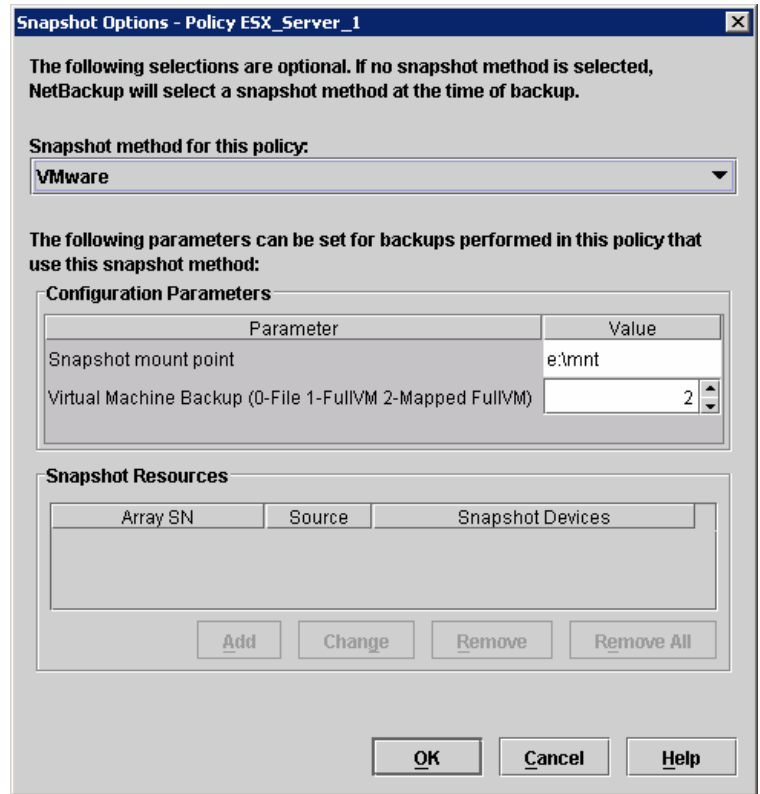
Snapshot Options - Policy ESX_Server_1

The following selections are optional. If no snapshot method is selected, NetBackup will select a snapshot method at the time of backup.

Snapshot method for this policy:

VMware

The following parameters can be set for backups performed in this policy that use this snapshot method:

Configuration Parameters

| Parameter | Value |
|---|---|
| Snapshot mount point | e:\mnt |
| Virtual Machine Backup (0-File 1-FullVM 2-Mapped FullVM) | 2 |

Snapshot Resources

| Array SN | Source | Snapshot Devices |
|---|---|---|

Add Change Remove Remove All

OK Cancel Help